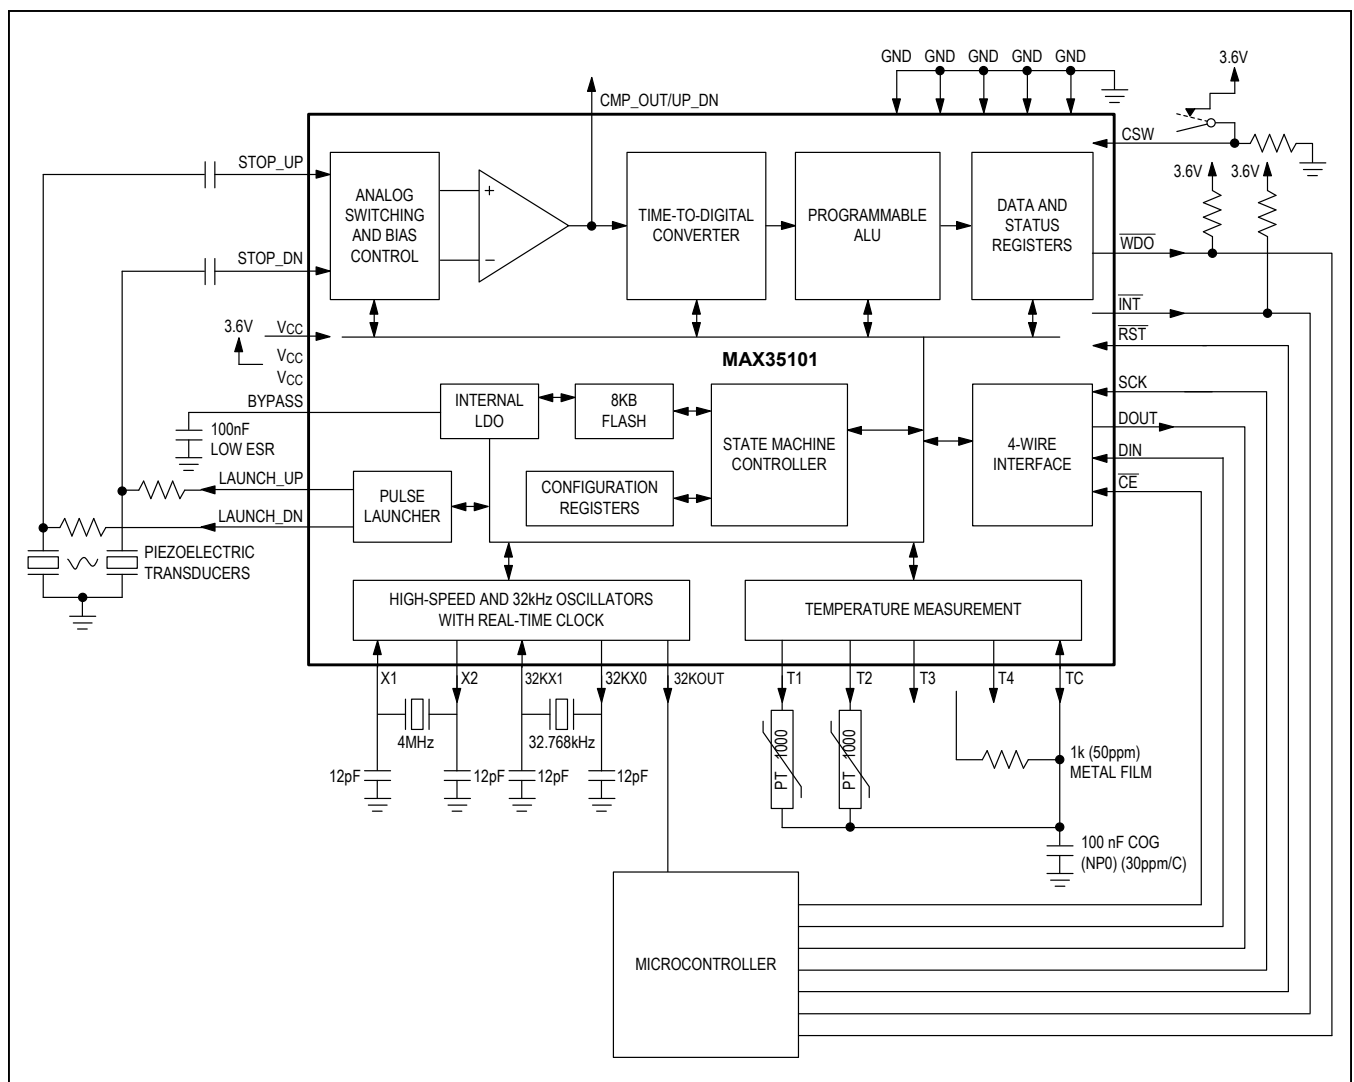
GND GND GND GND GND

3.6V

CMP_OUT/UP_DN

CSW

STOP_UP

ANALOG SWITCHING AND BIAS CONTROL

+

−

TIME-TO-DIGITAL CONVERTER

PROGRAMMABLE ALU

DATA AND STATUS REGISTERS

3.6V 3.6V

STOP_DN

$\overline{WDO}$

$\overline{INT}$

3.6V

$V_{CC}$

$V_{CC}$

$V_{CC}$

$\overline{RST}$

MAX35101

BYPASS

INTERNAL LDO

8KB FLASH

SCK

100nF LOW ESR

STATE MACHINE CONTROLLER

DOUT

4-WIRE INTERFACE

DIN

LAUNCH_UP

PULSE LAUNCHER

CONFIGURATION REGISTERS

$\overline{CE}$

LAUNCH_DN

PIEZOELECTRIC TRANSDUCERS

HIGH-SPEED AND 32kHz OSCILLATORS WITH REAL-TIME CLOCK

TEMPERATURE MEASUREMENT

X1 X2 32KX1 32KX0 32KOUT

T1 T2 T3 T4 TC

4MHz

32.768kHz

12pF 12pF 12pF 12pF

PT 1000

PT 1000

1k (50ppm) METAL FILM

100 nF COG (NP0) (30ppm/C)

MICROCONTROLLER